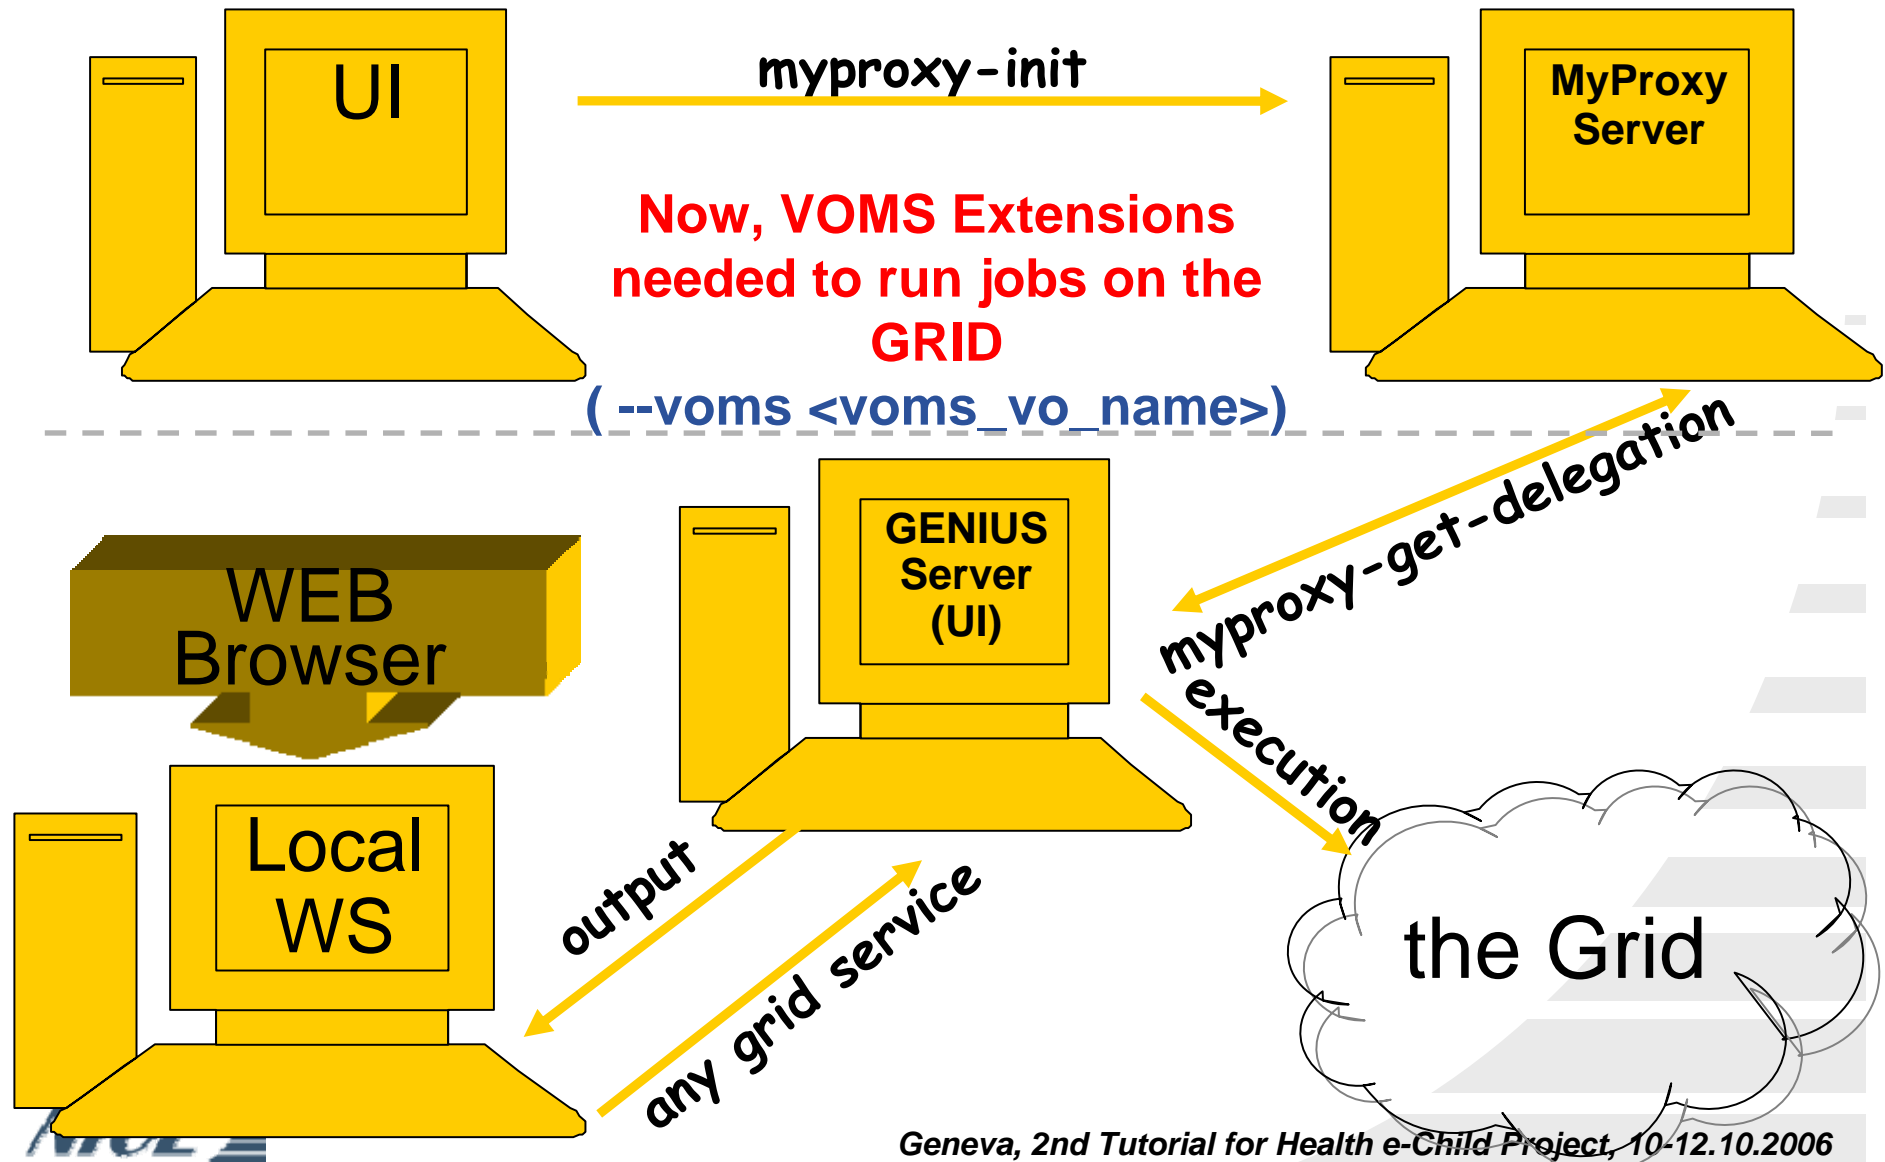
UI

myproxy-init

MyProxy Server

Now, VOMS Extensions needed to run jobs on the GRID

( --voms <voms_vo_name>)

WEB Browser

GENIUS Server (UI)

myproxy-get-delegation

execution

Local WS

output

any grid service

the Grid

Geneva, 2nd Tutorial for Health e-Child Project, 10-12.10.2006